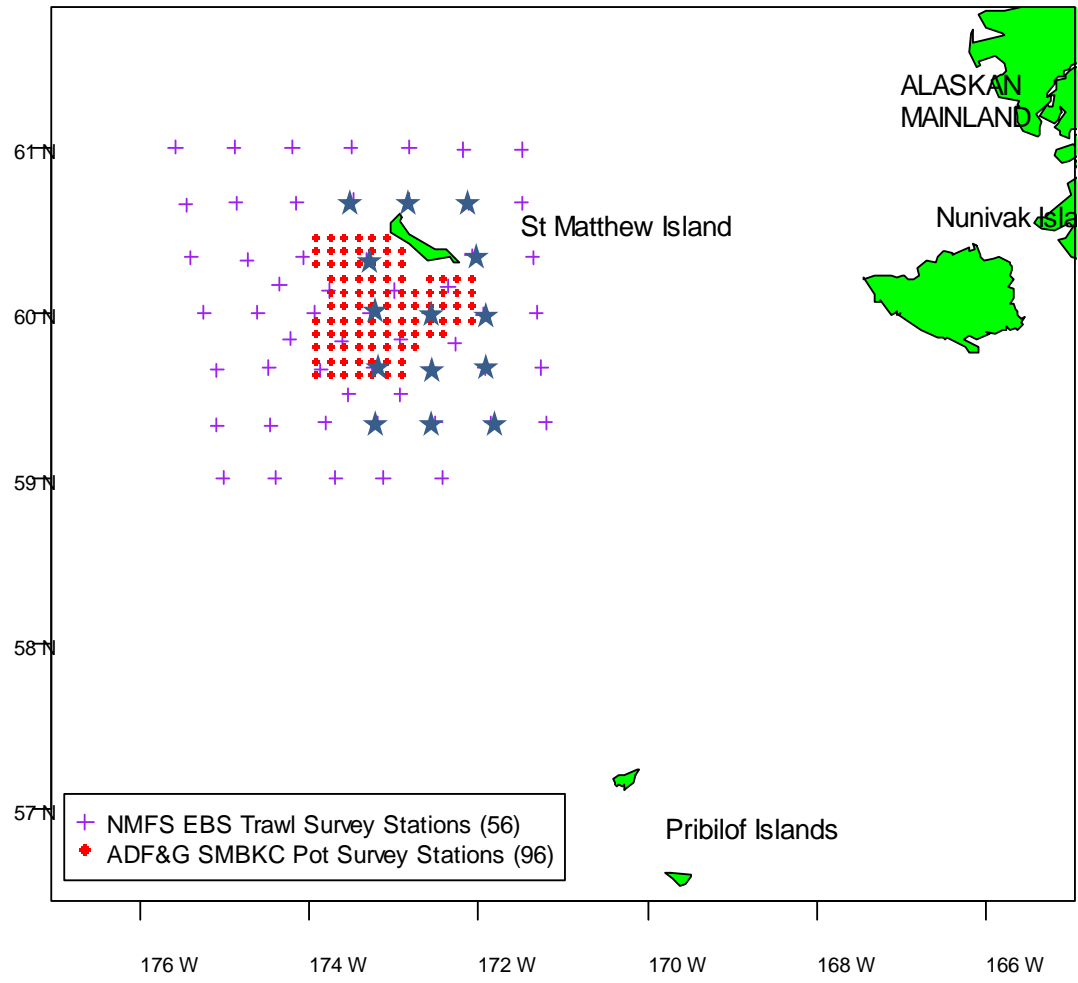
ALASKAN MAINLAND

61 N

Nunivak Isla

St Matthew Island

60 N

59 N

58 N

57 N

Pribilof Islands

NMFS EBS Trawl Survey Stations (56)
ADF&G SMBKC Pot Survey Stations (96)

176 W
174 W
172 W
170 W
168 W
166 W